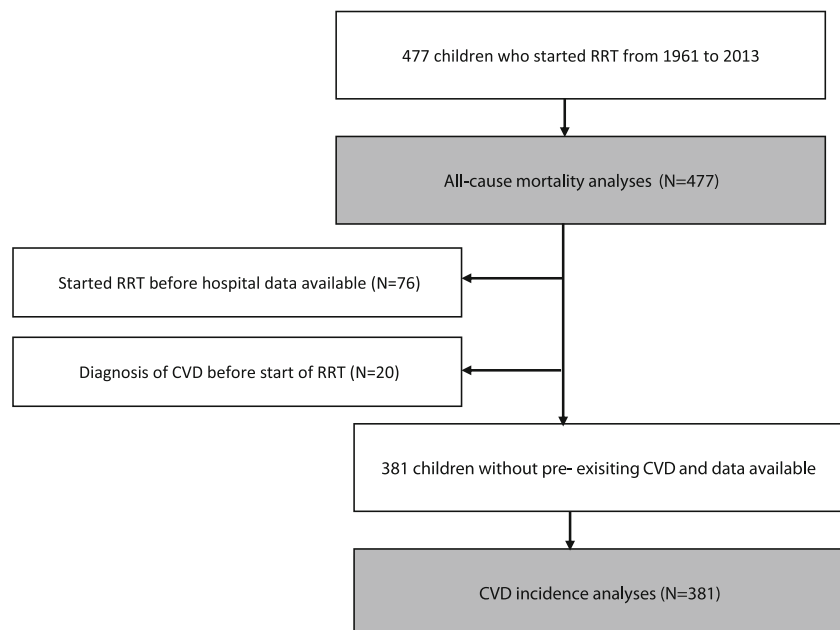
477 children who started RRT from 1961 to 2013

All-cause mortality analyses (N=477)

Started RRT before hospital data available (N=76)

Diagnosis of CVD before start of RRT (N=20)

381 children without pre- exisiting CVD and data available

CVD incidence analyses (N=381)